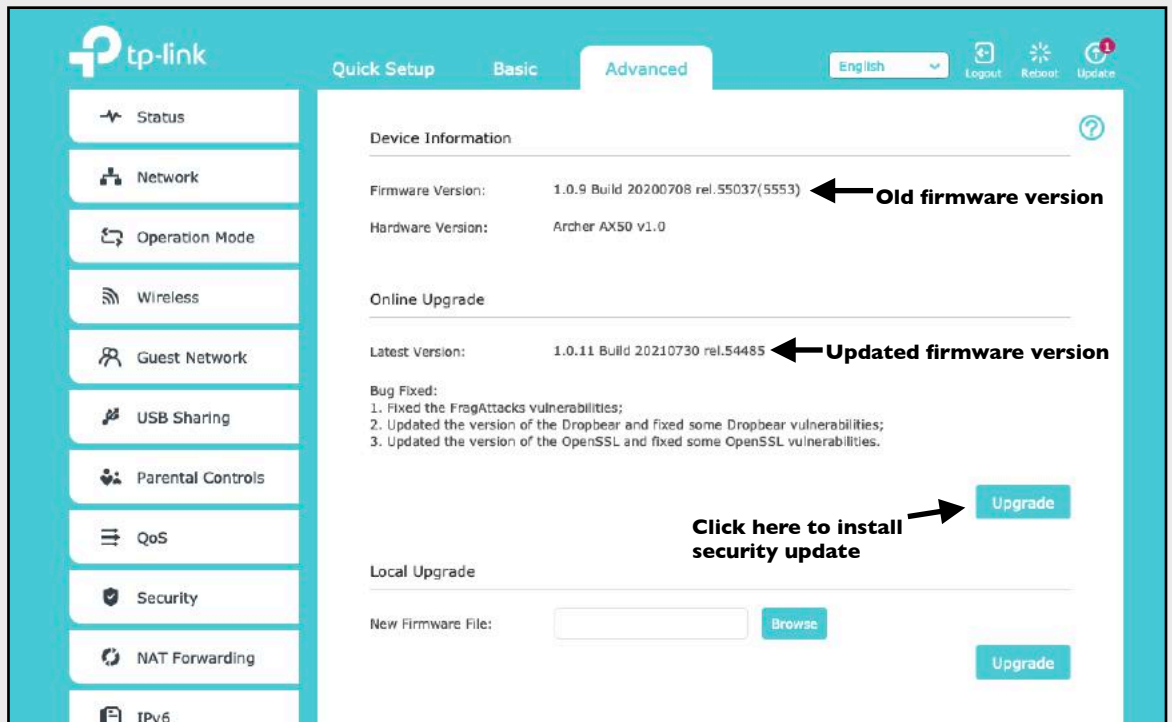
tp-link

Quick Setup Basic Advanced

English Logout Reboot Update 1

Status

Network

Operation Mode

Wireless

Guest Network

USB Sharing

Parental Controls

QoS

Security

NAT Forwarding

IPv6

Device Information

Firmware Version: 1.0.9 Build 20200708 rel.55037(5553)

Old firmware version

Hardware Version: Archer AX50 v1.0

Online Upgrade

Latest Version: 1.0.11 Build 20210730 rel.54485

Updated firmware version

Bug Fixed:
1. Fixed the FragAttacks vulnerabilities;
2. Updated the version of the Dropbear and fixed some Dropbear vulnerabilities;
3. Updated the version of the OpenSSL and fixed some OpenSSL vulnerabilities.

Upgrade

Click here to install security update

Local Upgrade

New Firmware File: Browse

Upgrade